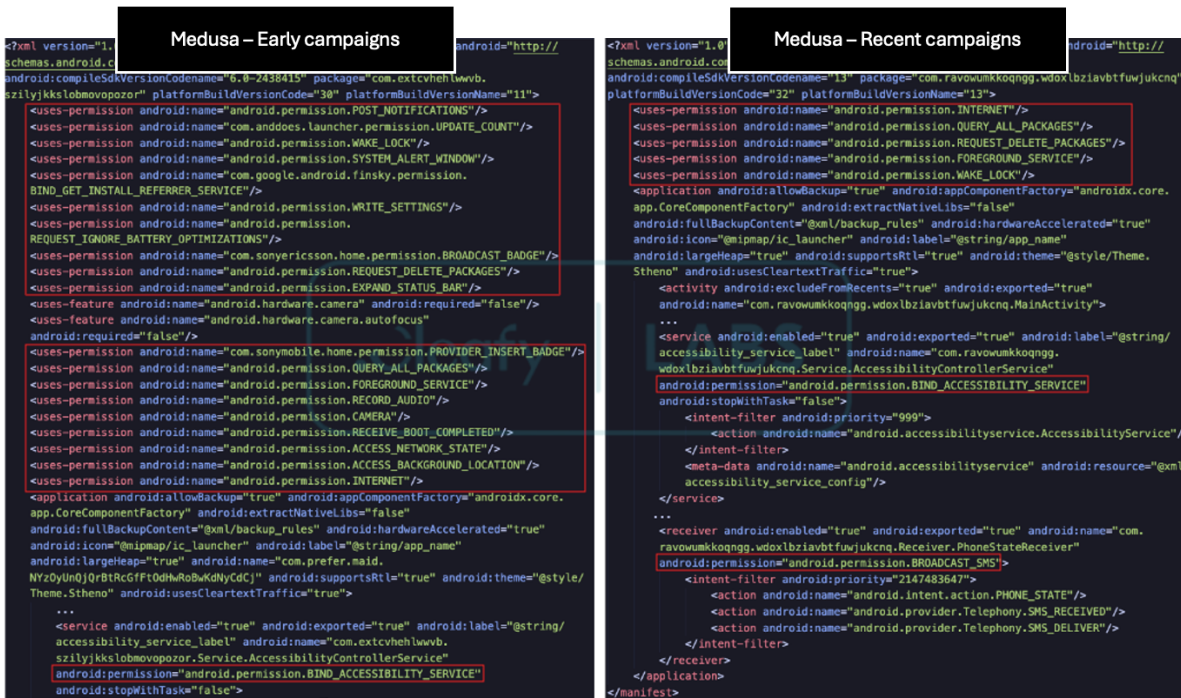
Medusa – Early campaigns

<?xml version="1.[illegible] android="http://schemas.android.c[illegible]
android:compileSdkVersionCodename="6.0-2438415" package="com.extcvhehlwwvb.szilyjkkslobmovopozor" platformBuildVersionCode="30" platformBuildVersionName="11">
<uses-permission android:name="android.permission.POST_NOTIFICATIONS"/>
<uses-permission android:name="com.anddoes.launcher.permission.UPDATE_COUNT"/>
<uses-permission android:name="android.permission.WAKE_LOCK"/>
<uses-permission android:name="android.permission.SYSTEM_ALERT_WINDOW"/>
<uses-permission android:name="com.google.android.finsky.permission.BIND_GET_INSTALL_REFERRER_SERVICE"/>
<uses-permission android:name="android.permission.WRITE_SETTINGS"/>
<uses-permission android:name="android.permission.REQUEST_IGNORE_BATTERY_OPTIMIZATIONS"/>
<uses-permission android:name="com.sonyericsson.home.permission.BROADCAST_BADGE"/>
<uses-permission android:name="android.permission.REQUEST_DELETE_PACKAGES"/>
<uses-permission android:name="android.permission.EXPAND_STATUS_BAR"/>
<uses-feature android:name="android.hardware.camera" android:required="false"/>
<uses-feature android:name="android.hardware.camera.autofocus" android:required="false"/>
<uses-permission android:name="com.sonymobile.home.permission.PROVIDER_INSERT_BADGE"/>
<uses-permission android:name="android.permission.QUERY_ALL_PACKAGES"/>
<uses-permission android:name="android.permission.FOREGROUND_SERVICE"/>
<uses-permission android:name="android.permission.RECORD_AUDIO"/>
<uses-permission android:name="android.permission.CAMERA"/>
<uses-permission android:name="android.permission.RECEIVE_BOOT_COMPLETED"/>
<uses-permission android:name="android.permission.ACCESS_NETWORK_STATE"/>
<uses-permission android:name="android.permission.ACCESS_BACKGROUND_LOCATION"/>
<uses-permission android:name="android.permission.INTERNET"/>
<application android:allowBackup="true" android:appComponentFactory="androidx.core.app.CoreComponentFactory" android:extractNativeLibs="false"
android:fullBackupContent="@xml/backup_rules" android:hardwareAccelerated="true"
android:icon="@mipmap/ic_launcher" android:label="@string/app_name"
android:largeHeap="true" android:name="com.prefer.maid.NYzOyUnQjQrBtRcGfFtOdHwRoBwKdNyCdCj" android:supportsRtl="true" android:theme="@style/Theme.Stheno" android:usesCleartextTraffic="true">
...
<service android:enabled="true" android:exported="true" android:label="@string/accessibility_service_label" android:name="com.extcvhehlwwvb.szilyjkkslobmovopozor.Service.AccessibilityControllerService"
android:permission="android.permission.BIND_ACCESSIBILITY_SERVICE"
android:stopWithTask="false">

Medusa – Recent campaigns

<?xml version="1.0"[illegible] android="http://schemas.android.co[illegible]
android:compileSdkVersionCodename="13" package="com.ravowumkkoqngg.wdoxlbziavbtfuwjukcnq"
platformBuildVersionCode="32" platformBuildVersionName="13">
<uses-permission android:name="android.permission.INTERNET"/>
<uses-permission android:name="android.permission.QUERY_ALL_PACKAGES"/>
<uses-permission android:name="android.permission.REQUEST_DELETE_PACKAGES"/>
<uses-permission android:name="android.permission.FOREGROUND_SERVICE"/>
<uses-permission android:name="android.permission.WAKE_LOCK"/>
<application android:allowBackup="true" android:appComponentFactory="androidx.core.app.CoreComponentFactory" android:extractNativeLibs="false"
android:fullBackupContent="@xml/backup_rules" android:hardwareAccelerated="true"
android:icon="@mipmap/ic_launcher" android:label="@string/app_name"
android:largeHeap="true" android:supportsRtl="true" android:theme="@style/Theme.Stheno" android:usesCleartextTraffic="true">
<activity android:excludeFromRecents="true" android:exported="true"
android:name="com.ravowumkkoqngg.wdoxlbziavbtfuwjukcnq.MainActivity">
...
<service android:enabled="true" android:exported="true" android:label="@string/accessibility_service_label" android:name="com.ravowumkkoqngg.wdoxlbziavbtfuwjukcnq.Service.AccessibilityControllerService"
android:permission="android.permission.BIND_ACCESSIBILITY_SERVICE"
android:stopWithTask="false">
<intent-filter android:priority="999">
<action android:name="android.accessibilityservice.AccessibilityService"/>
</intent-filter>
<meta-data android:name="android.accessibilityservice" android:resource="@xml/accessibility_service_config"/>
</service>
...
<receiver android:enabled="true" android:exported="true" android:name="com.ravowumkkoqngg.wdoxlbziavbtfuwjukcnq.Receiver.PhoneStateReceiver"
android:permission="android.permission.BROADCAST_SMS">
<intent-filter android:priority="2147483647">
<action android:name="android.intent.action.PHONE_STATE"/>
<action android:name="android.provider.Telephony.SMS_RECEIVED"/>
<action android:name="android.provider.Telephony.SMS_DELIVER"/>
</intent-filter>
</receiver>
</application>
</manifest>